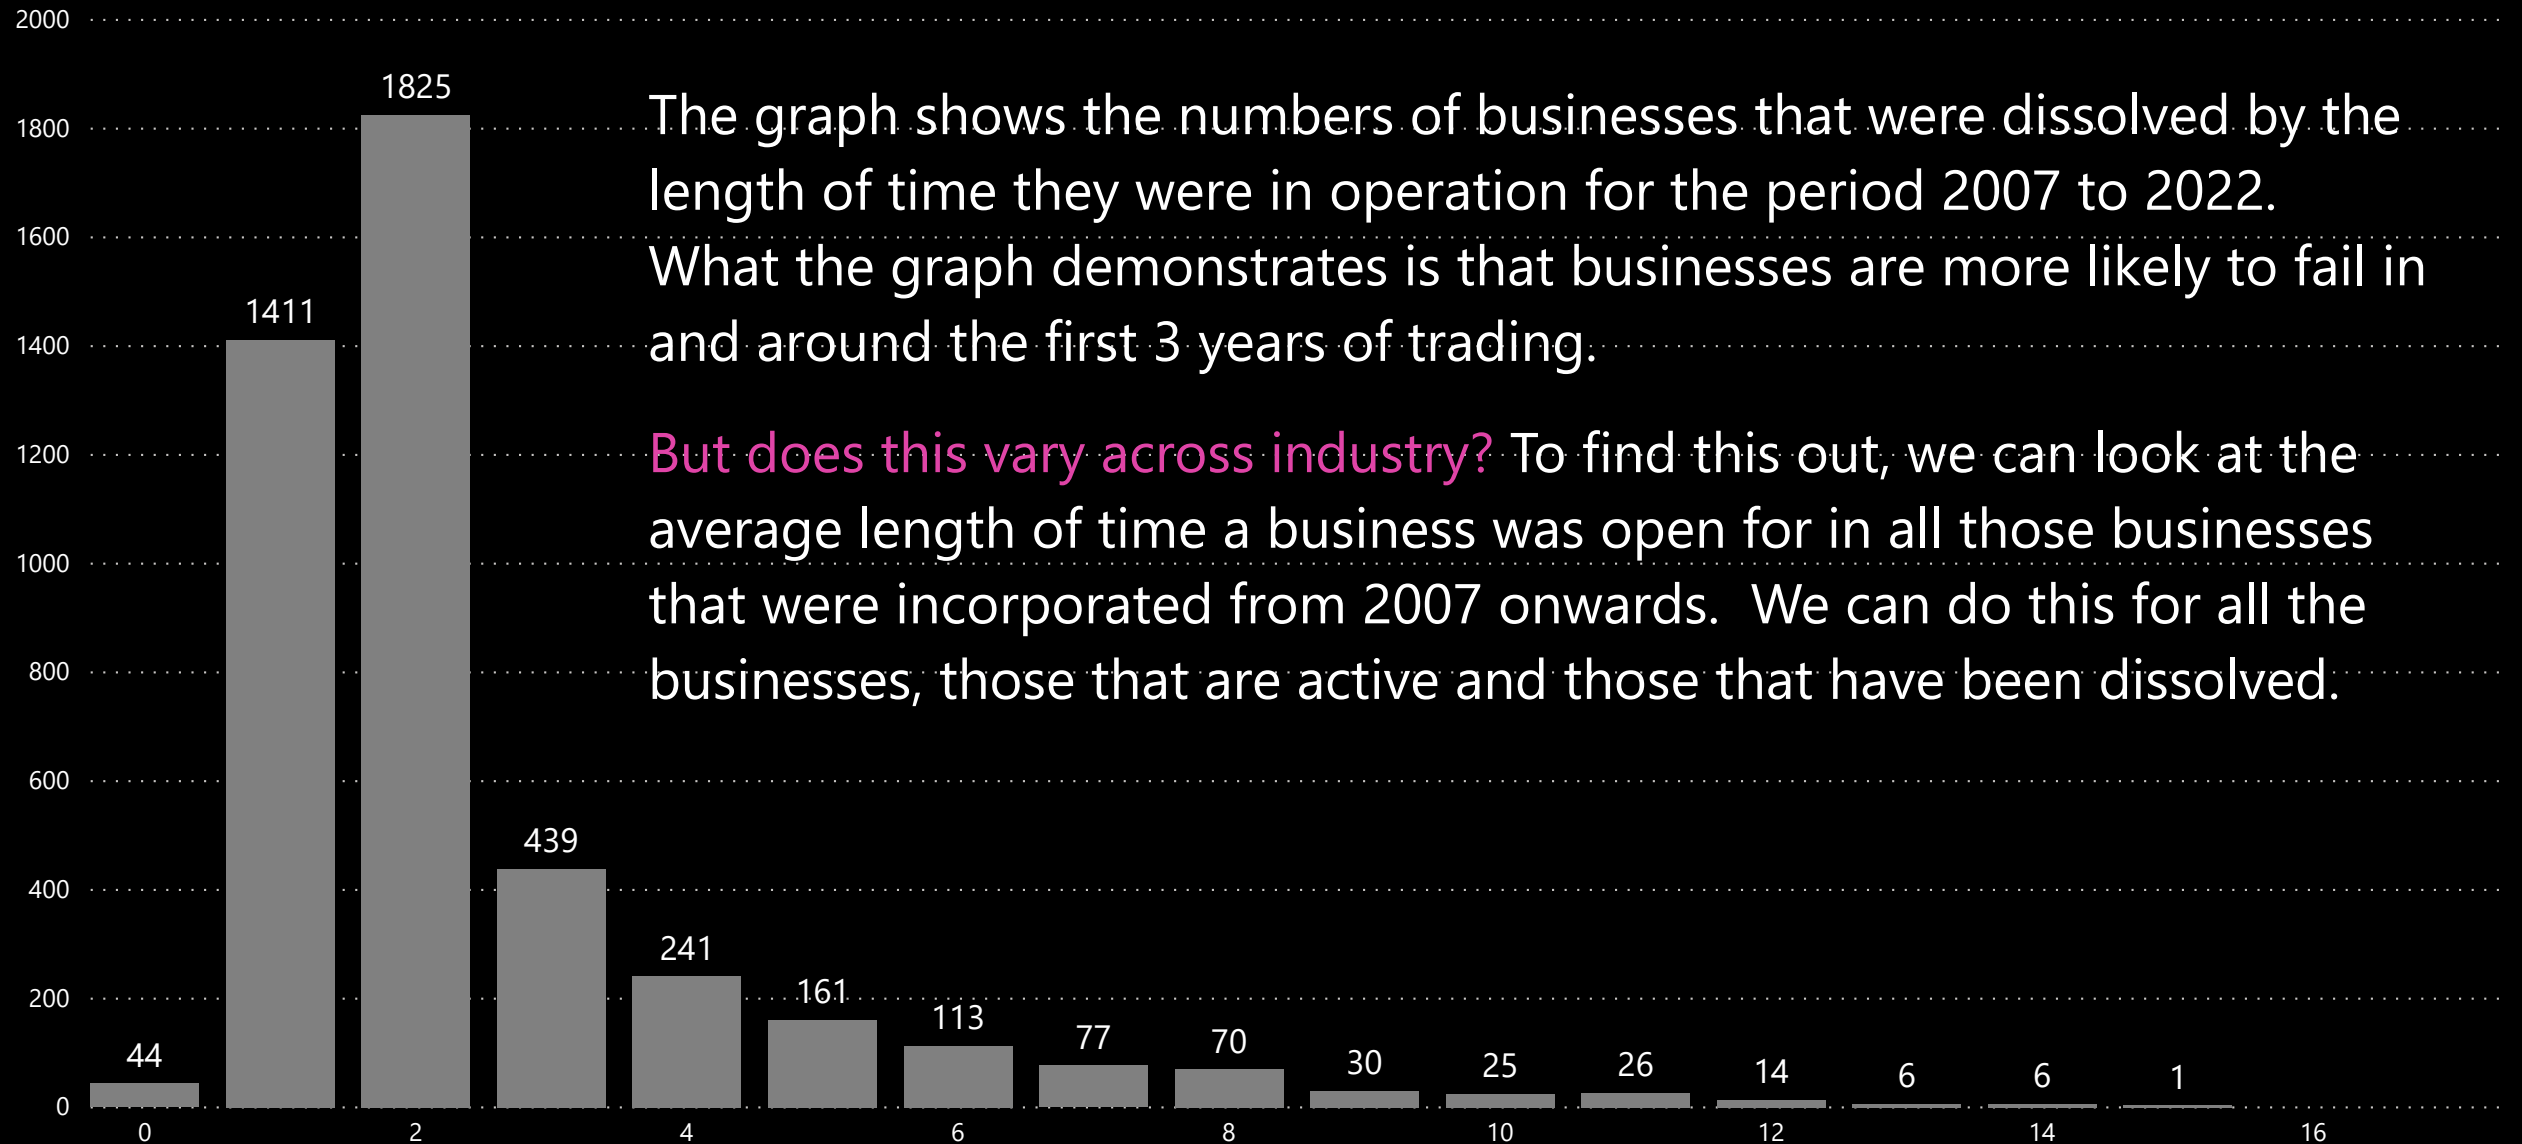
2000
1800
1600
1400
1200
1000
800
600
400
200
0

1825
1411
439
241
161
113
77
70
30
25
26
14
6
6
1
44

0
2
4
6
8
10
12
14
16

The graph shows the numbers of businesses that were dissolved by the length of time they were in operation for the period 2007 to 2022. What the graph demonstrates is that businesses are more likely to fail in and around the first 3 years of trading.

But does this vary across industry? To find this out, we can look at the average length of time a business was open for in all those businesses that were incorporated from 2007 onwards. We can do this for all the businesses, those that are active and those that have been dissolved.